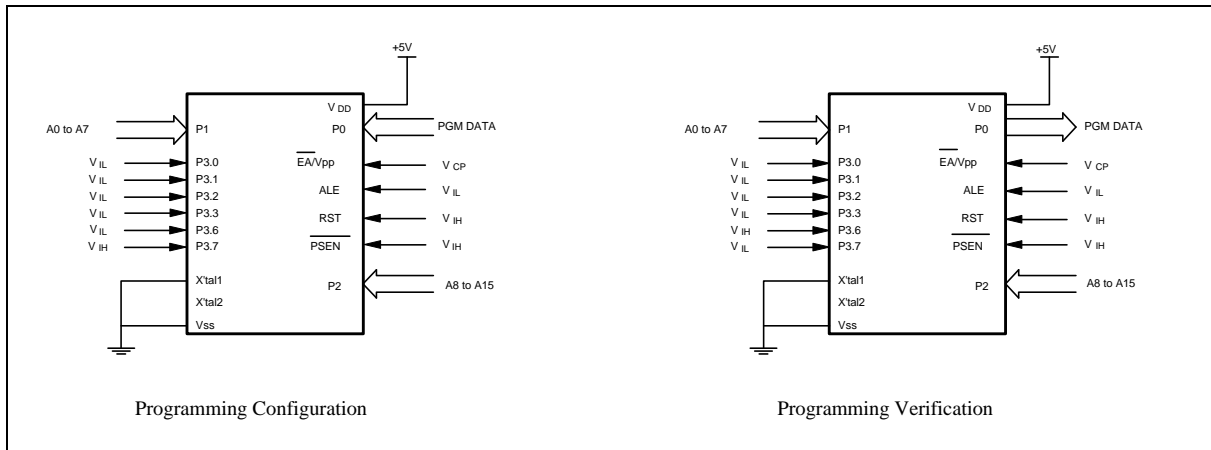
+5V

A0 to A7

$V_{IL}$
$V_{IL}$
$V_{IL}$
$V_{IL}$
$V_{IL}$
$V_{IH}$

P1
P3.0
P3.1
P3.2
P3.3
P3.6
P3.7
X'tal1
X'tal2
Vss

$V_{DD}$
P0
$\overline{EA}$/Vpp
ALE
RST
$\overline{PSEN}$
P2

PGM DATA
$V_{CP}$
$V_{IL}$
$V_{IH}$
$V_{IH}$
A8 to A15

Programming Configuration

+5V

A0 to A7

$V_{IL}$
$V_{IL}$
$V_{IL}$
$V_{IL}$
$V_{IH}$
$V_{IL}$

P1
P3.0
P3.1
P3.2
P3.3
P3.6
P3.7
X'tal1
X'tal2
Vss

$V_{DD}$
P0
$\overline{EA}$/Vpp
ALE
RST
$\overline{PSEN}$
P2

PGM DATA
$V_{CP}$
$V_{IL}$
$V_{IH}$
$V_{IH}$
A8 to A15

Programming Verification